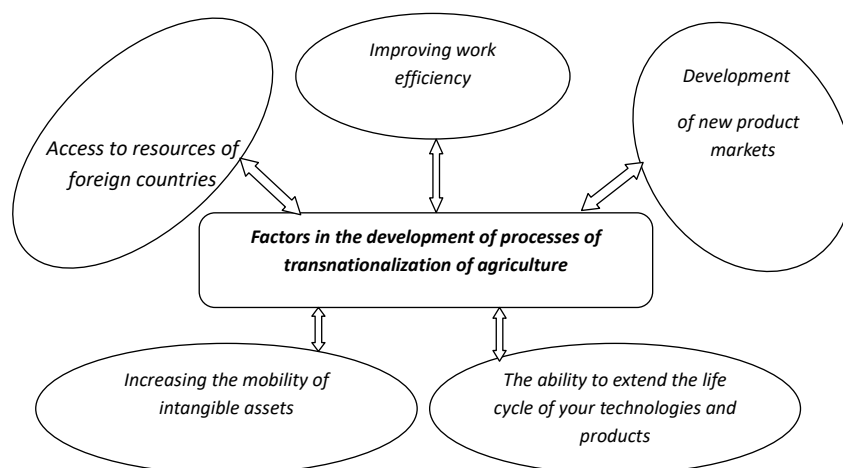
Improving work efficiency

Access to resources of foreign countries

Development of new product markets

Factors in the development of processes of transnationalization of agriculture

Increasing the mobility of intangible assets

The ability to extend the life cycle of your technologies and products